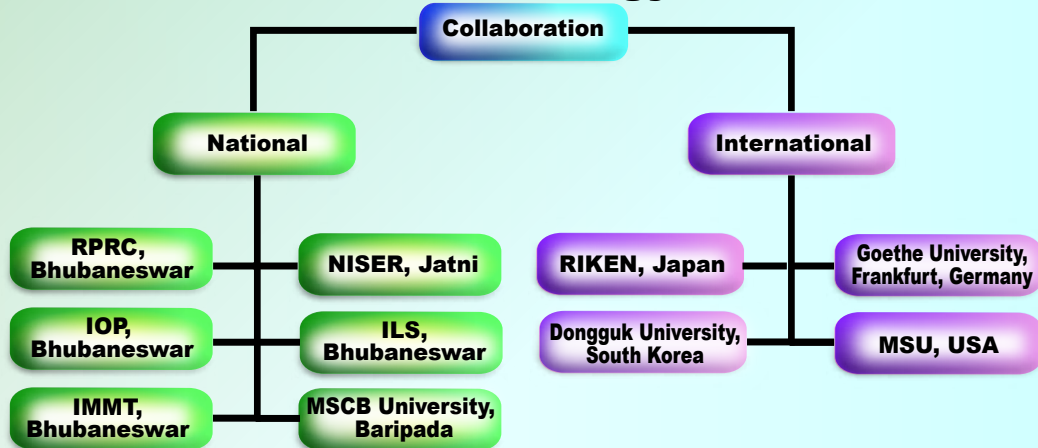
Collaboration

National

International

RPRC, Bhubaneswar

NISER, Jatni

IOP, Bhubaneswar

ILS, Bhubaneswar

IMMT, Bhubaneswar

MSCB University, Baripada

RIKEN, Japan

Goethe University, Frankfurt, Germany

Dongguk University, South Korea

MSU, USA